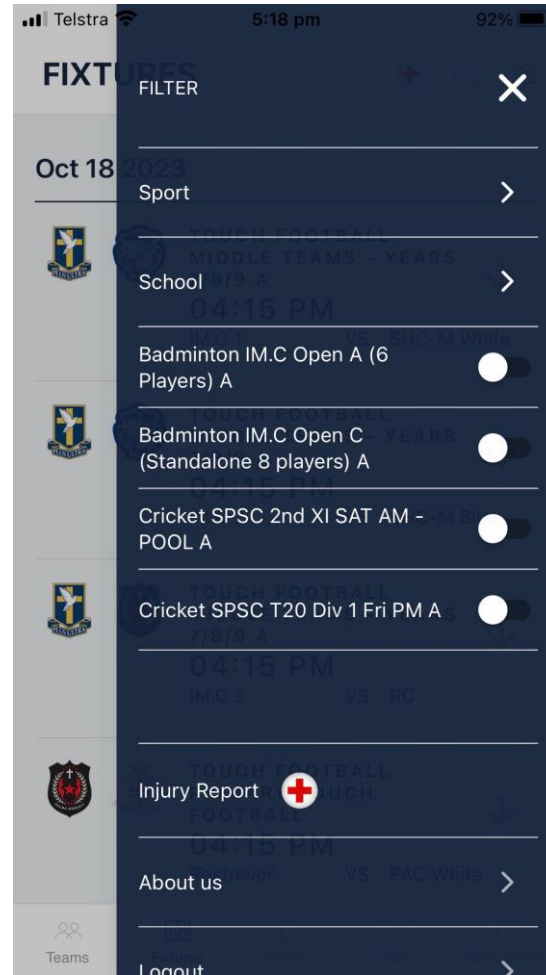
Telstra 5:18 pm 92%

FIXTU

Oct 18

FILTER

Sport

School

Badminton IM.C Open A (6 Players) A

Badminton IM.C Open C (Standalone 8 players) A

Cricket SPSC 2nd XI SAT AM - POOL A

Cricket SPSC T20 Div 1 Fri PM A

Injury Report

About us

Logout

Teams